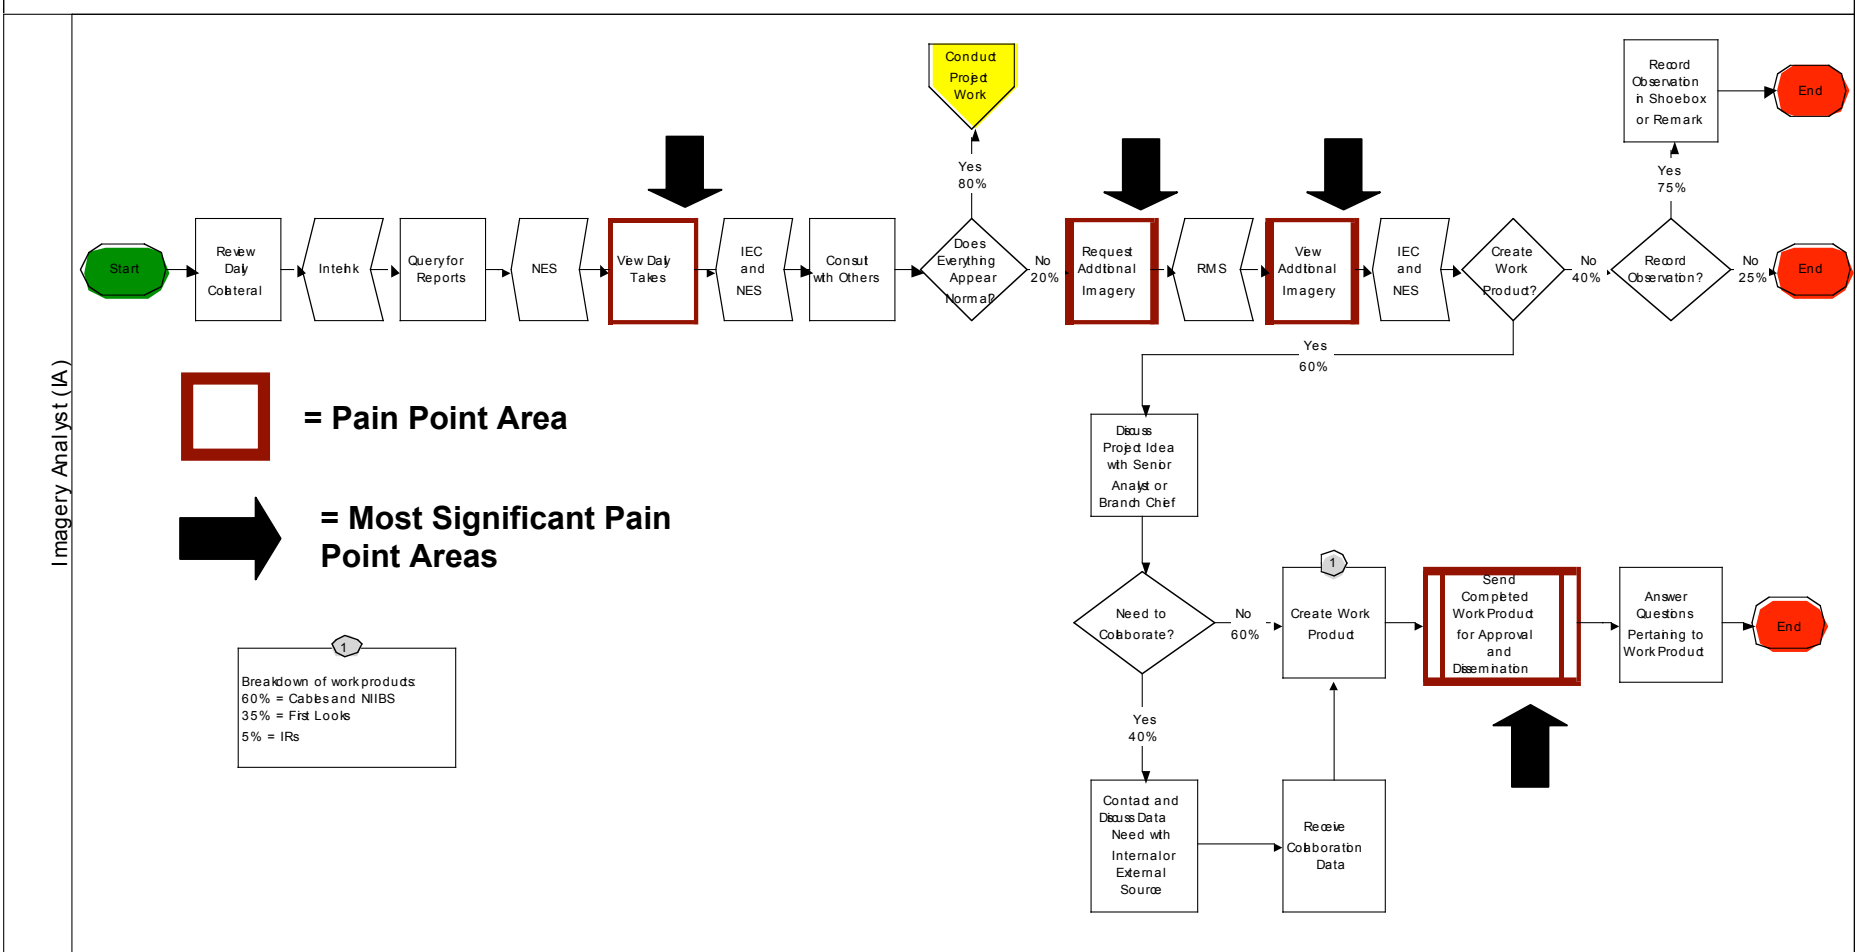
Imagery Analyst (IA)

Conduct Project Work

Record Observation in Shoebox or Remark

End

Yes 80%

Yes 75%

Start

Review Daily Collateral

Intelink

Query for Reports

NES

View Daily Takes

IEC and NES

Consult with Others

Does Everything Appear Normal?

No 20%

Request Additional Imagery

RMS

View Additional Imagery

IEC and NES

Create Work Product?

No 40%

Record Observation?

No 25%

End

Yes 60%

= Pain Point Area

= Most Significant Pain Point Areas

Discuss Project Idea with Senior Analyst or Branch Chief

Need to Collaborate?

No 60%

1

Create Work Product

Send Completed Work Product for Approval and Dissemination

Answer Questions Pertaining to Work Product

End

1

Breakdown of work products:
60% = Cables and NIIBS
35% = First Looks
5% = IRs

Yes 40%

Contact and Discuss Data Need with Internal or External Source

Receive Collaboration Data